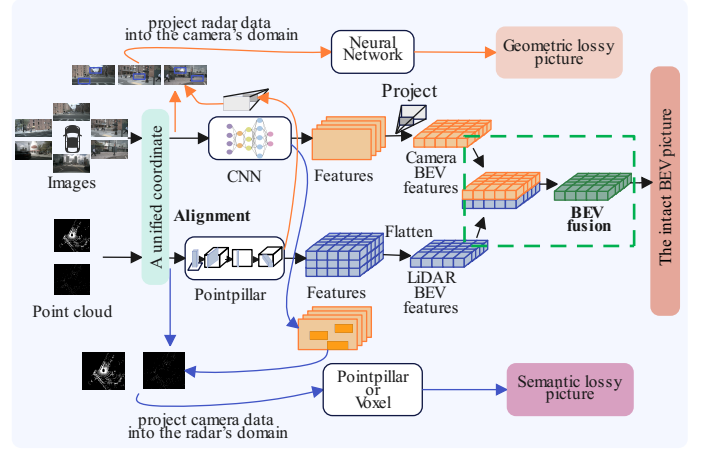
project radar data into the camera's domain

Neural Network

Geometric lossy picture

The intact BEV picture

Project

Images

A unified coordinate

CNN

Features

Camera BEV features

BEV fusion

Alignment

Flatten

Point cloud

Pointpillar

Features

LiDAR BEV features

Pointpillar or Voxel

Semantic lossy picture

project camera data into the radar's domain